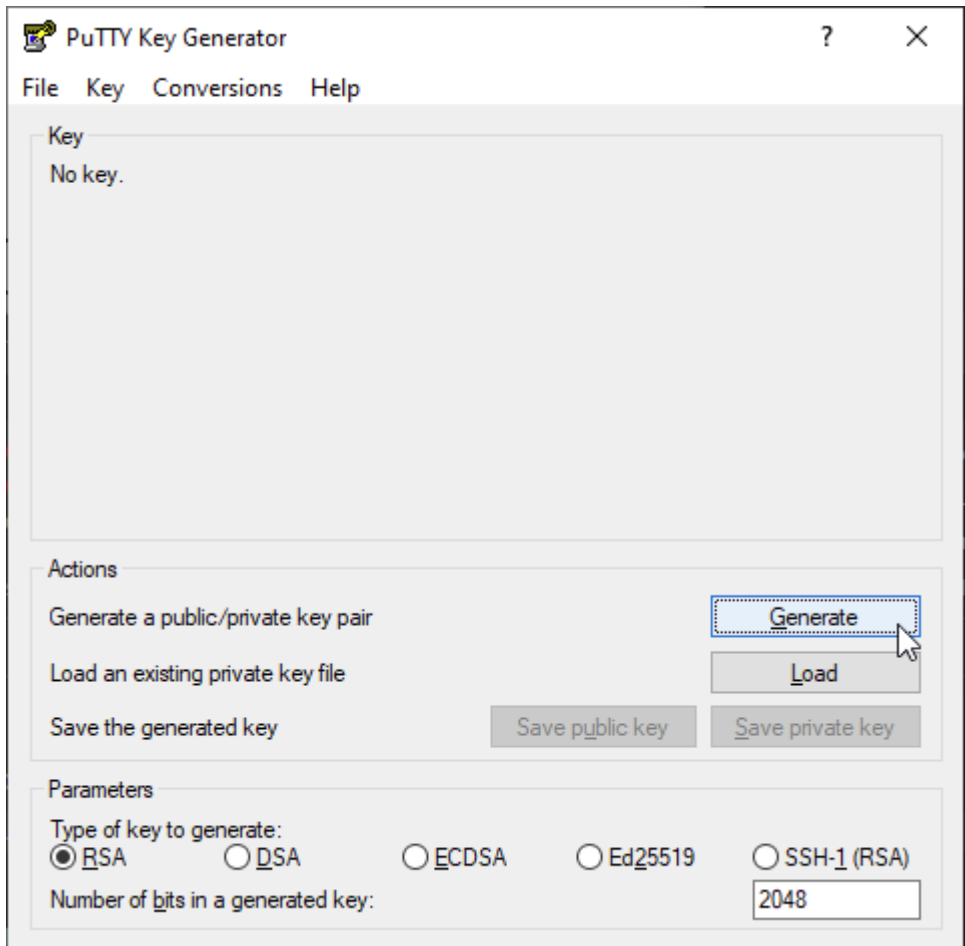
PuTTY Key Generator
?
X
File Key Conversions Help

Key
No key.

Actions
Generate a public/private key pair
Generate
Load an existing private key file
Load
Save the generated key
Save public key
Save private key

Parameters
Type of key to generate:
RSA
DSA
ECDSA
Ed25519
SSH-1 (RSA)
Number of bits in a generated key:
2048